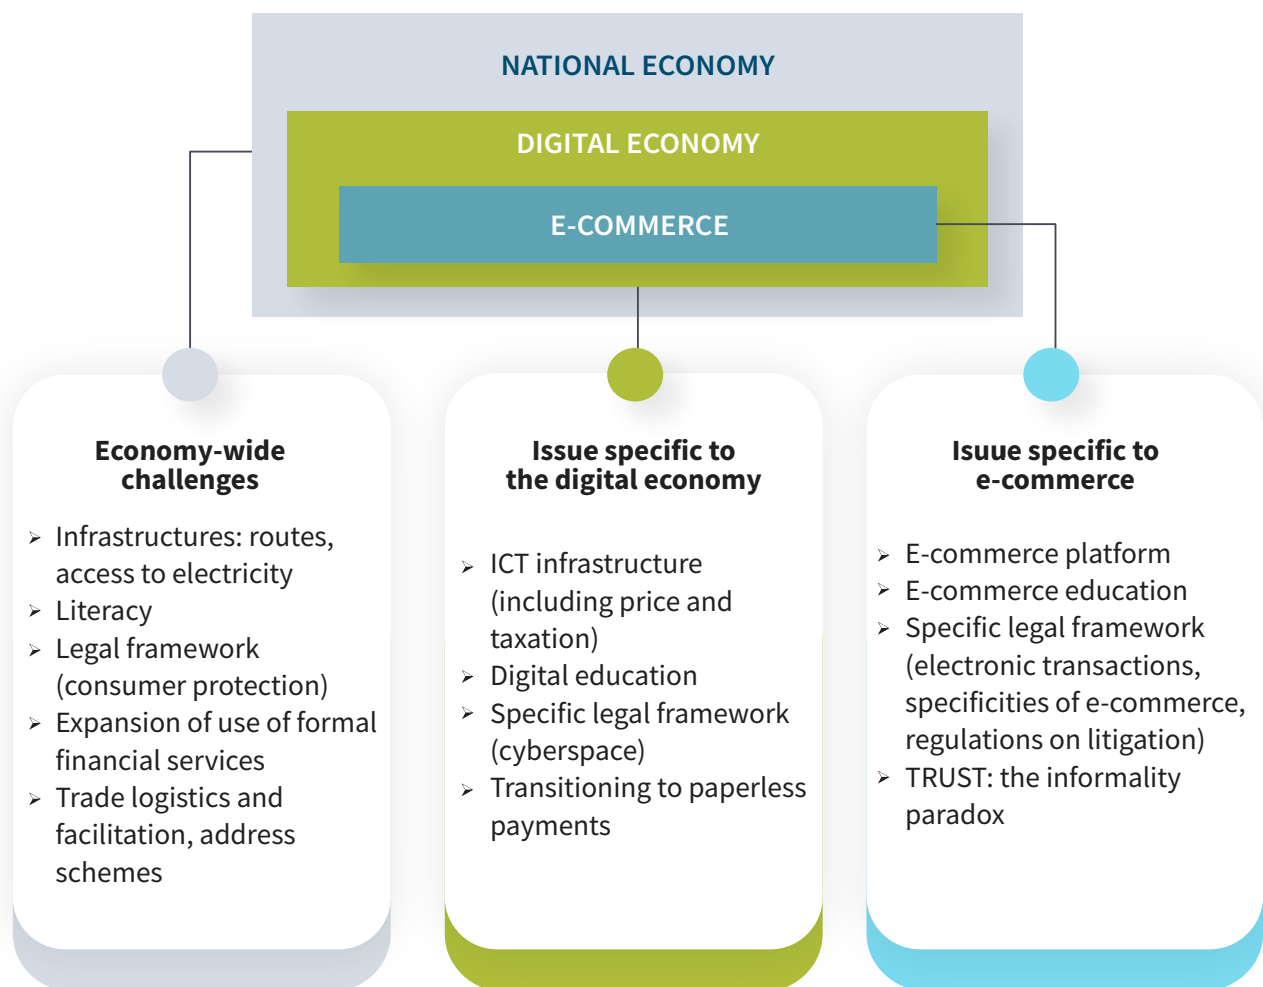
NATIONAL ECONOMY

DIGITAL ECONOMY

E-COMMERCE

Economy-wide challenges

- Infrastructures: routes, access to electricity
- Literacy
- Legal framework (consumer protection)
- Expansion of use of formal financial services
- Trade logistics and facilitation, address schemes

Issue specific to the digital economy

- ICT infrastructure (including price and taxation)
- Digital education
- Specific legal framework (cyberspace)
- Transitioning to paperless payments

Isuue specific to e-commerce

- E-commerce platform
- E-commerce education
- Specific legal framework (electronic transactions, specificities of e-commerce, regulations on litigation)
- TRUST: the informality paradox